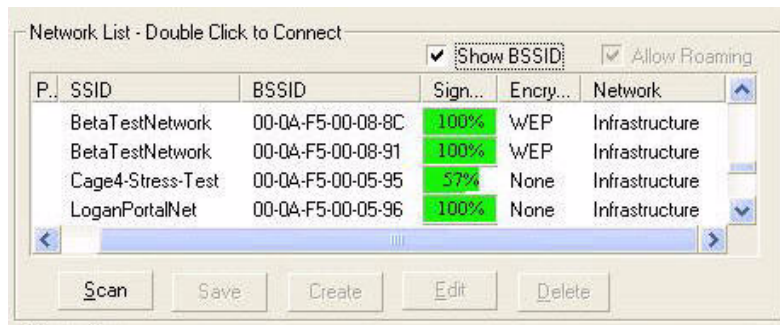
Network List - Double Click to Connect

Show BSSID
Allow Roaming

| P.. | SSID | BSSID | Sign... | Encry... | Network |
|---|---|---|---|---|---|
| | BetaTestNetwork | 00-0A-F5-00-08-8C | 100% | WEP | Infrastructure |
| | BetaTestNetwork | 00-0A-F5-00-08-91 | 100% | WEP | Infrastructure |
| | Cage4-Stress-Test | 00-0A-F5-00-05-95 | 57% | None | Infrastructure |
| | LoganPortalNet | 00-0A-F5-00-05-96 | 100% | None | Infrastructure |

Scan Save Create Edit Delete